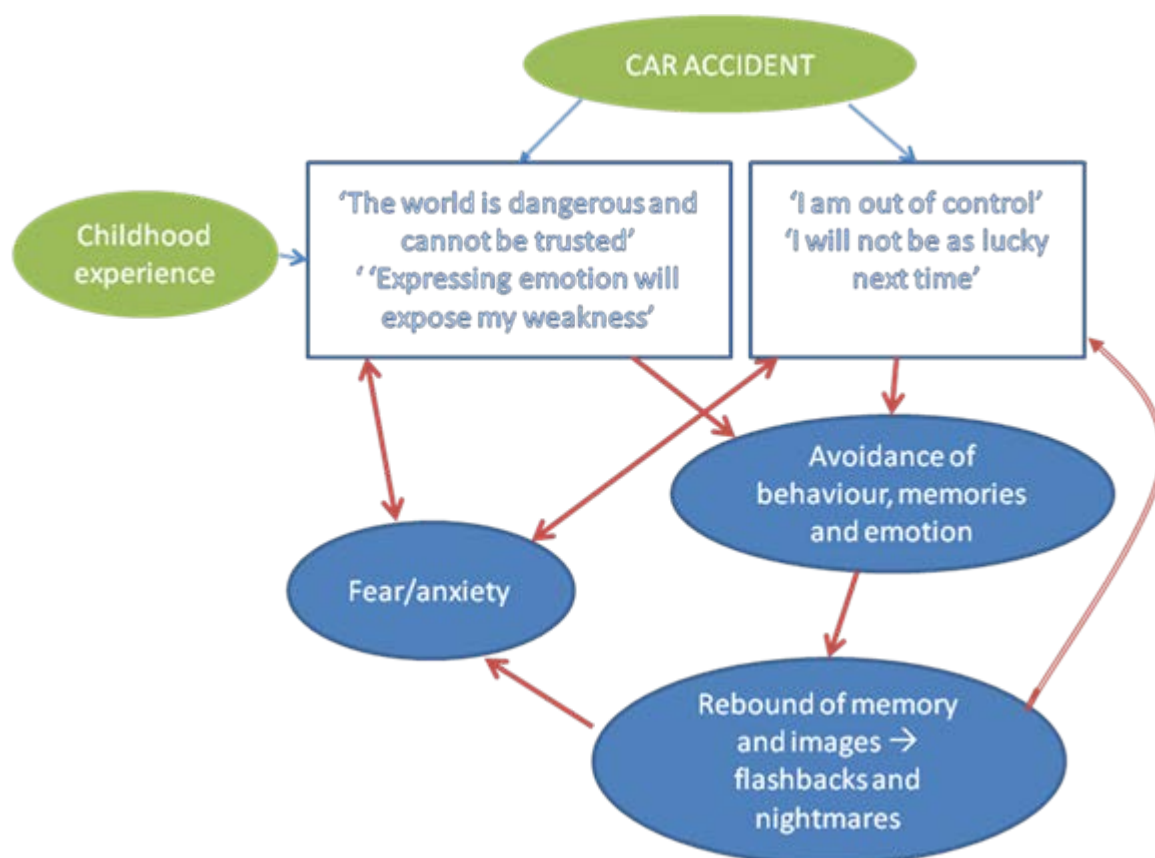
CAR ACCIDENT

Childhood experience

'The world is dangerous and cannot be trusted'
' 'Expressing emotion will expose my weakness'

'I am out of control'
'I will not be as lucky next time'

Avoidance of behaviour, memories and emotion

Fear/anxiety

Rebound of memory and images → flashbacks and nightmares